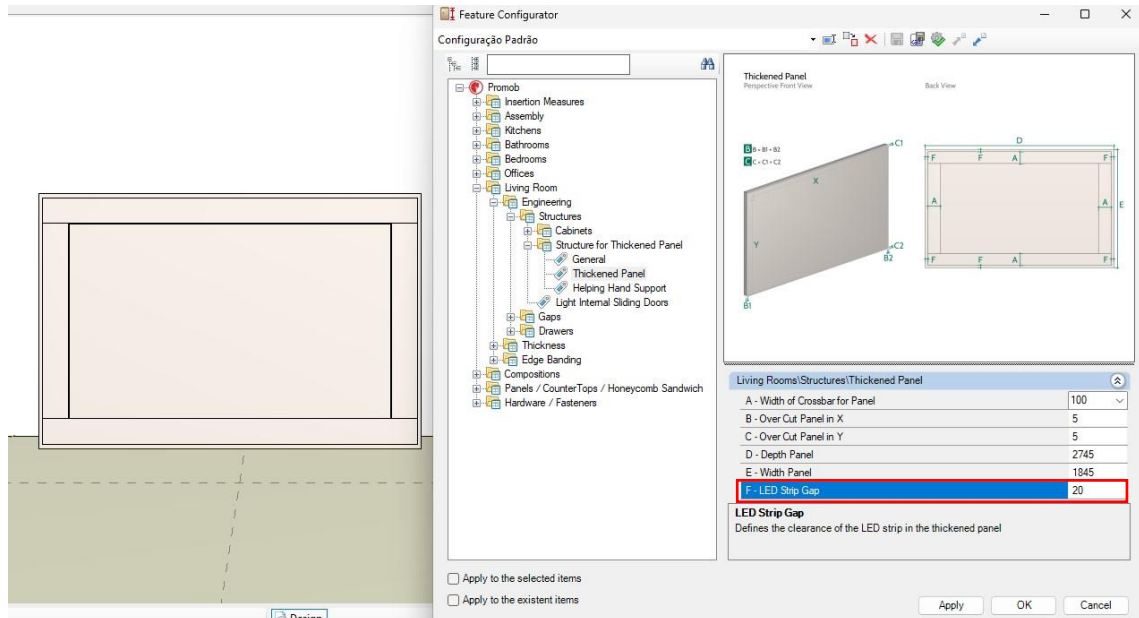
Feature Configurator

Configuração Padrão

Promob
Insertion Measures
Assembly
Kitchens
Bathrooms
Bedrooms
Offices
Living Room
Engineering
Structures
Cabinets
Structure for Thickened Panel
General
Thickened Panel
Helping Hand Support
Light Internal Sliding Doors
Gaps
Drawers
Thickness
Edge Banding
Compositions
Panels / CounterTops / Honeycomb Sandwich
Hardware / Fasteners

Thickened Panel
Perspective Front View
Back View

B B = B1 + B2
C C = C1 + C2
C1
X
Y
C2
B2
B1
D
F F A F
A A E
F F A F

Living Rooms\Structures\Thickened Panel

| | |
|---|---|
| A - Width of Crossbar for Panel | 100 |
| B - Over Cut Panel in X | 5 |
| C - Over Cut Panel in Y | 5 |
| D - Depth Panel | 2745 |
| E - Width Panel | 1845 |
| F - LED Strip Gap | 20 |

LED Strip Gap
Defines the clearance of the LED strip in the thickened panel

Apply to the selected items
Apply to the existent items

Apply
OK
Cancel

Design